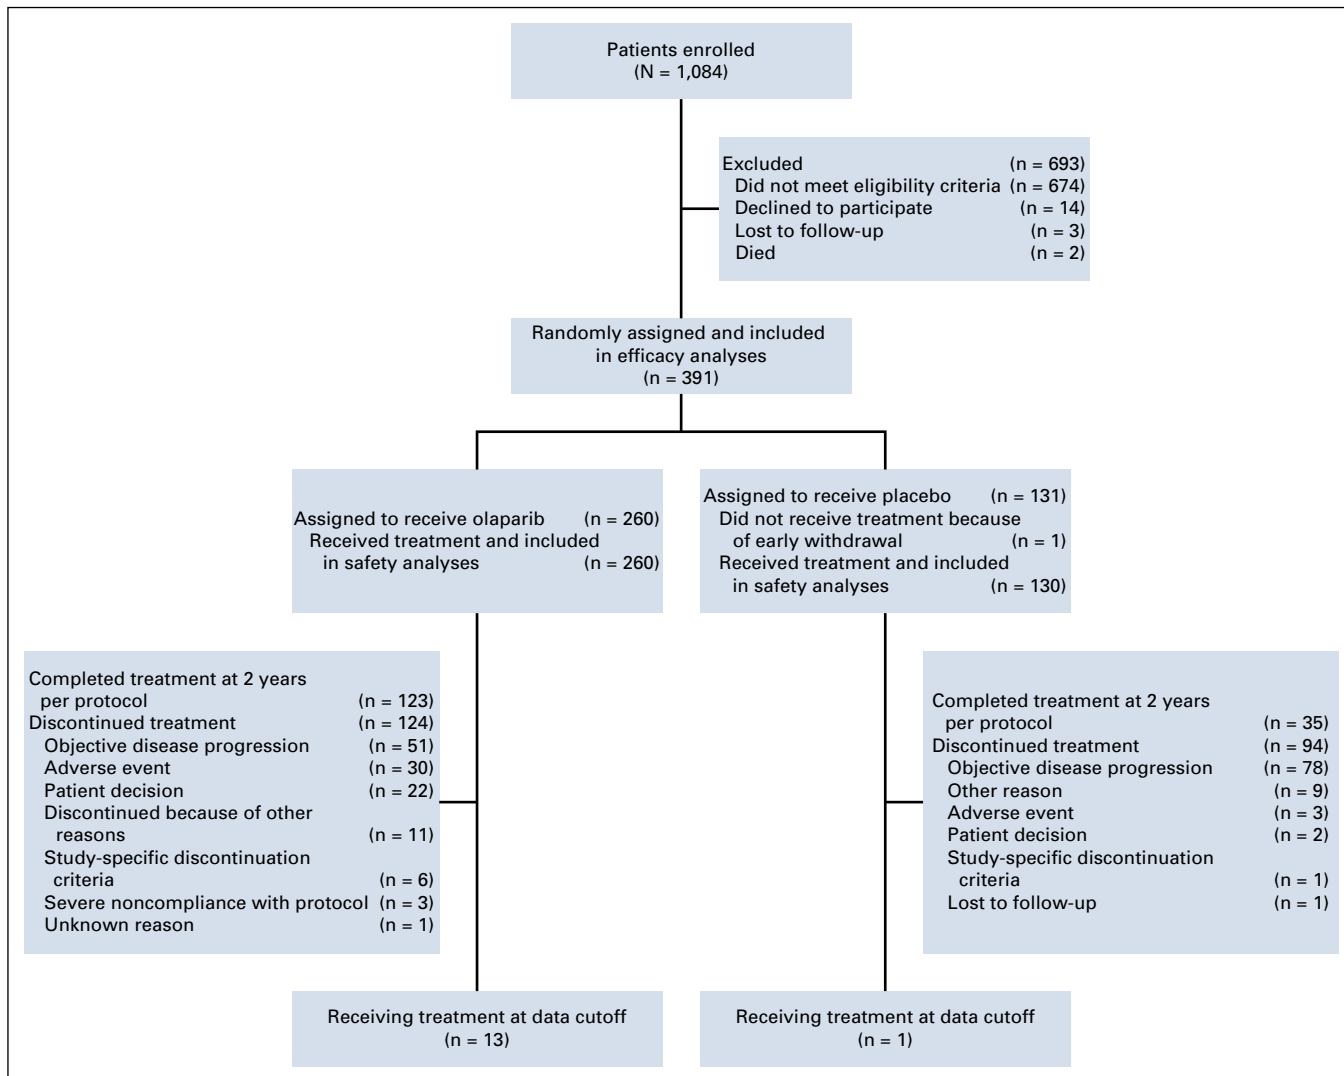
Patients enrolled
(N = 1,084)

Excluded (n = 693)
Did not meet eligibility criteria (n = 674)
Declined to participate (n = 14)
Lost to follow-up (n = 3)
Died (n = 2)

Randomly assigned and included in efficacy analyses
(n = 391)

Assigned to receive olaparib (n = 260)
Received treatment and included in safety analyses (n = 260)

Assigned to receive placebo (n = 131)
Did not receive treatment because of early withdrawal (n = 1)
Received treatment and included in safety analyses (n = 130)

Completed treatment at 2 years per protocol (n = 123)
Discontinued treatment (n = 124)
Objective disease progression (n = 51)
Adverse event (n = 30)
Patient decision (n = 22)
Discontinued because of other reasons (n = 11)
Study-specific discontinuation criteria (n = 6)
Severe noncompliance with protocol (n = 3)
Unknown reason (n = 1)

Completed treatment at 2 years per protocol (n = 35)
Discontinued treatment (n = 94)
Objective disease progression (n = 78)
Other reason (n = 9)
Adverse event (n = 3)
Patient decision (n = 2)
Study-specific discontinuation criteria (n = 1)
Lost to follow-up (n = 1)

Receiving treatment at data cutoff
(n = 13)

Receiving treatment at data cutoff
(n = 1)